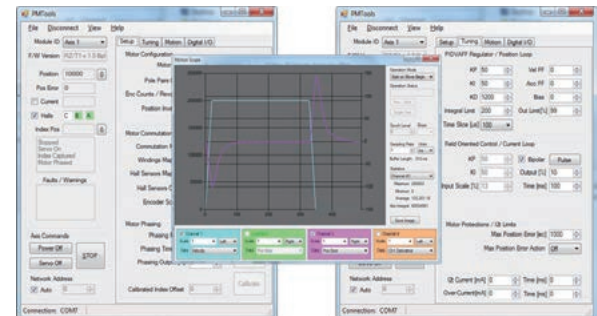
PMTools

File Disconnect View Help

Module ID Axis 1

F/W Version

Position 10000

Pos Error 0

Current

Halls

Index Pos

Faults / Warnings

Axis Commands

Power Off

Servo Off

STOP

Network Address

Auto

Connection: COM7

Setup Tuning Motion Digital I/O

Motor Configuration

Pole Pairs

Enc Counts / Rev

Position Inv

Motor Commutation

Commutation

Windings Map

Hall Sensors Map

Hall Sensors C

Encoder Sc

Motor Phasing

Phasing Tim

Phasing Output

Calibrated Index Offset 0

Calibrate

Motion Scope

Channel 1

Channel 2

Channel 3

Channel 4

Save Image

PMTools

File Disconnect View Help

Module ID Axis 1

Setup Tuning Motion Digital I/O

PID/VFF Regulator / Position Loop

KP 50

Vel FF 0

KI 50

Acc FF 0

KD 1200

Bias 0

Integral Limit 200

Out Limit[%] 99

Time Slice [us] 100

Field Oriented Control / Current Loop

KP 50

Bipolar

Pulse

KI 50

Output [%] 10

Input Scale [%] 13

Time [ms] 100

Motor Protections / I2t Limits

Max Position Error [ec] 1000

Max Position Error Action Off

Network Address

Auto 0

I2t Current [mA] 0

Time [ms] 0

OverCurrent[mA] 0

Time [ms] 0

Connection: COM7